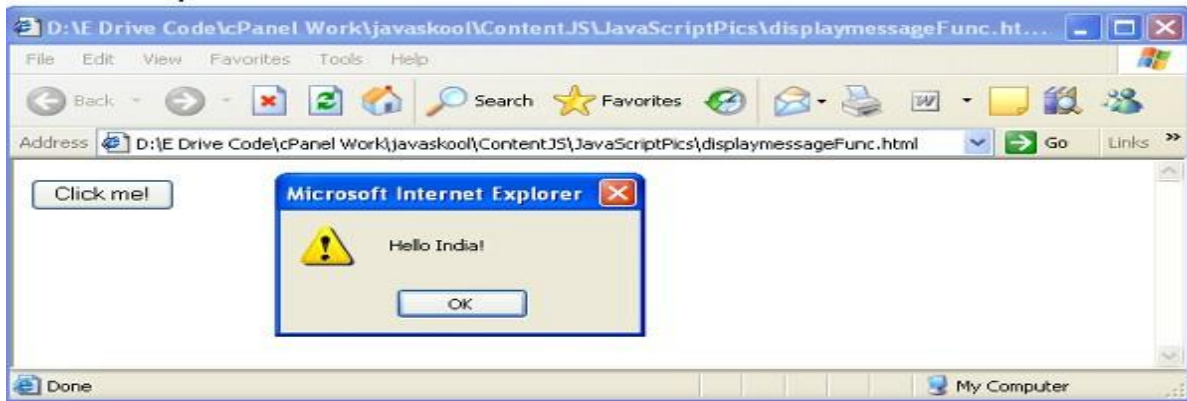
D:\E Drive Code\cPanel Work\javaskool\ContentJS\JavaScriptPics\displaymessageFunc.ht...

File Edit View Favorites Tools Help

Back Search Favorites

Address D:\E Drive Code\cPanel Work\javaskool\ContentJS\JavaScriptPics\displaymessageFunc.html Go Links »

Click me!

Microsoft Internet Explorer

Hello India!

OK

Done

My Computer